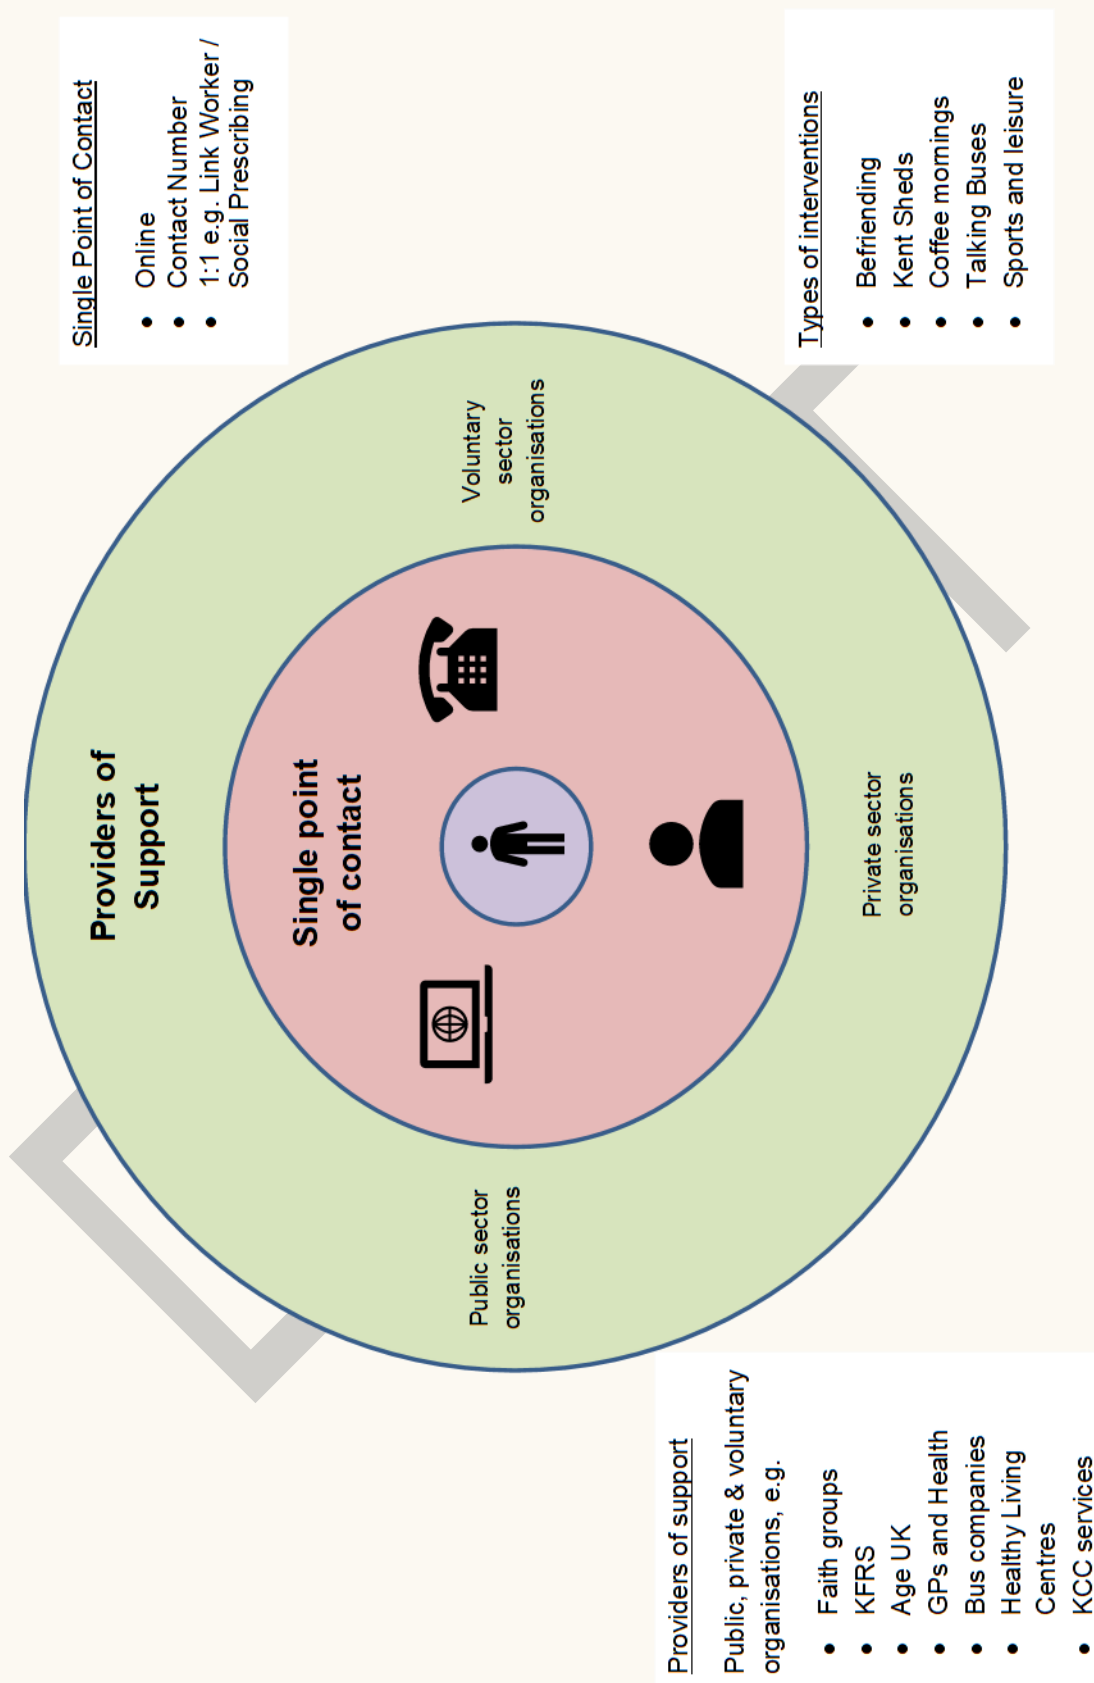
Single Point of Contact

- Online
- Contact Number
- 1:1 e.g. Link Worker / Social Prescribing

Types of interventions

- Befriending
- Kent Sheds
- Coffee mornings
- Talking Buses
- Sports and leisure

Providers of Support

Single point of contact

Voluntary sector organisations

Private sector organisations

Public sector organisations

Providers of support

Public, private & voluntary organisations, e.g.

- Faith groups
- KFRS
- Age UK
- GPs and Health
- Bus companies
- Healthy Living Centres
- KCC services